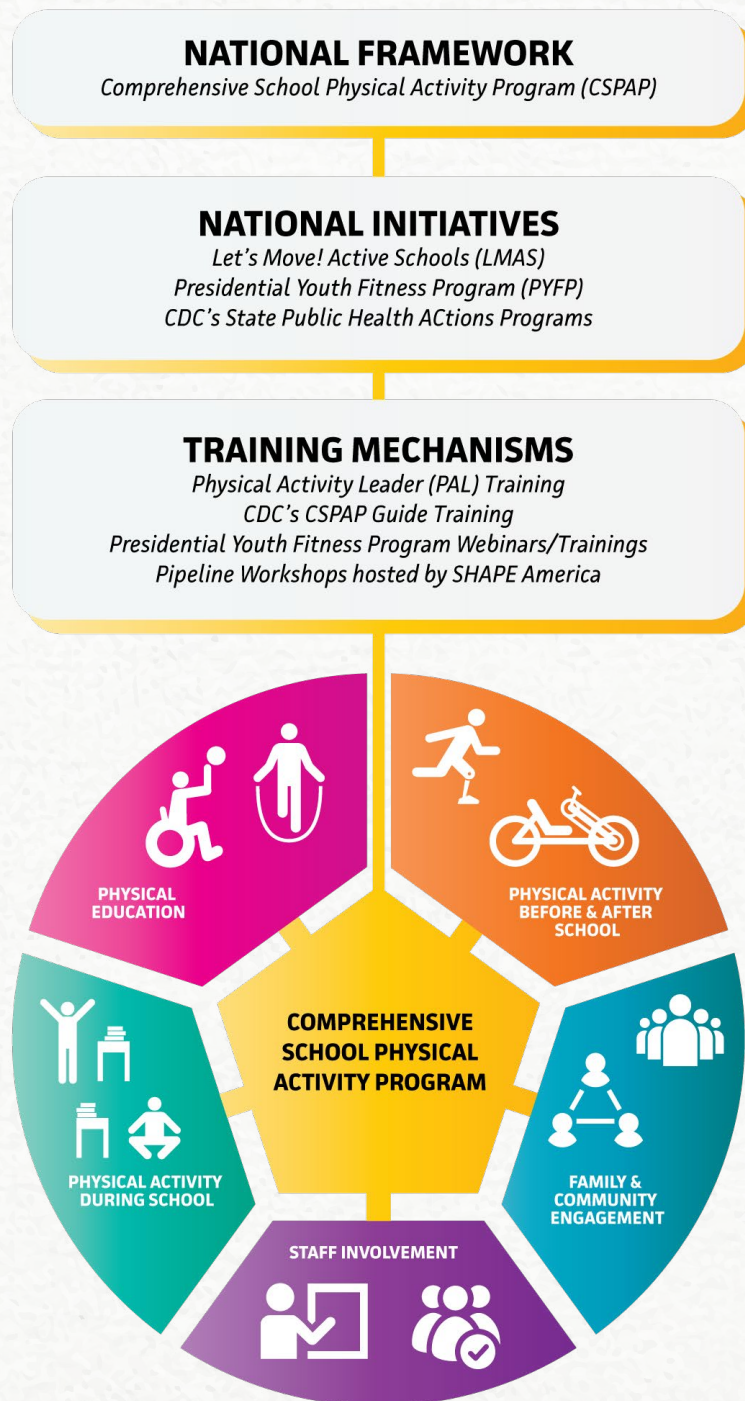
NATIONAL FRAMEWORK
Comprehensive School Physical Activity Program (CSPAP)

NATIONAL INITIATIVES
Let's Move! Active Schools (LMAS)
Presidential Youth Fitness Program (PYFP)
CDC's State Public Health ACtions Programs

TRAINING MECHANISMS
Physical Activity Leader (PAL) Training
CDC's CSPAP Guide Training
Presidential Youth Fitness Program Webinars/Trainings
Pipeline Workshops hosted by SHAPE America

PHYSICAL EDUCATION

PHYSICAL ACTIVITY BEFORE & AFTER SCHOOL

COMPREHENSIVE SCHOOL PHYSICAL ACTIVITY PROGRAM

PHYSICAL ACTIVITY DURING SCHOOL

FAMILY & COMMUNITY ENGAGEMENT

STAFF INVOLVEMENT